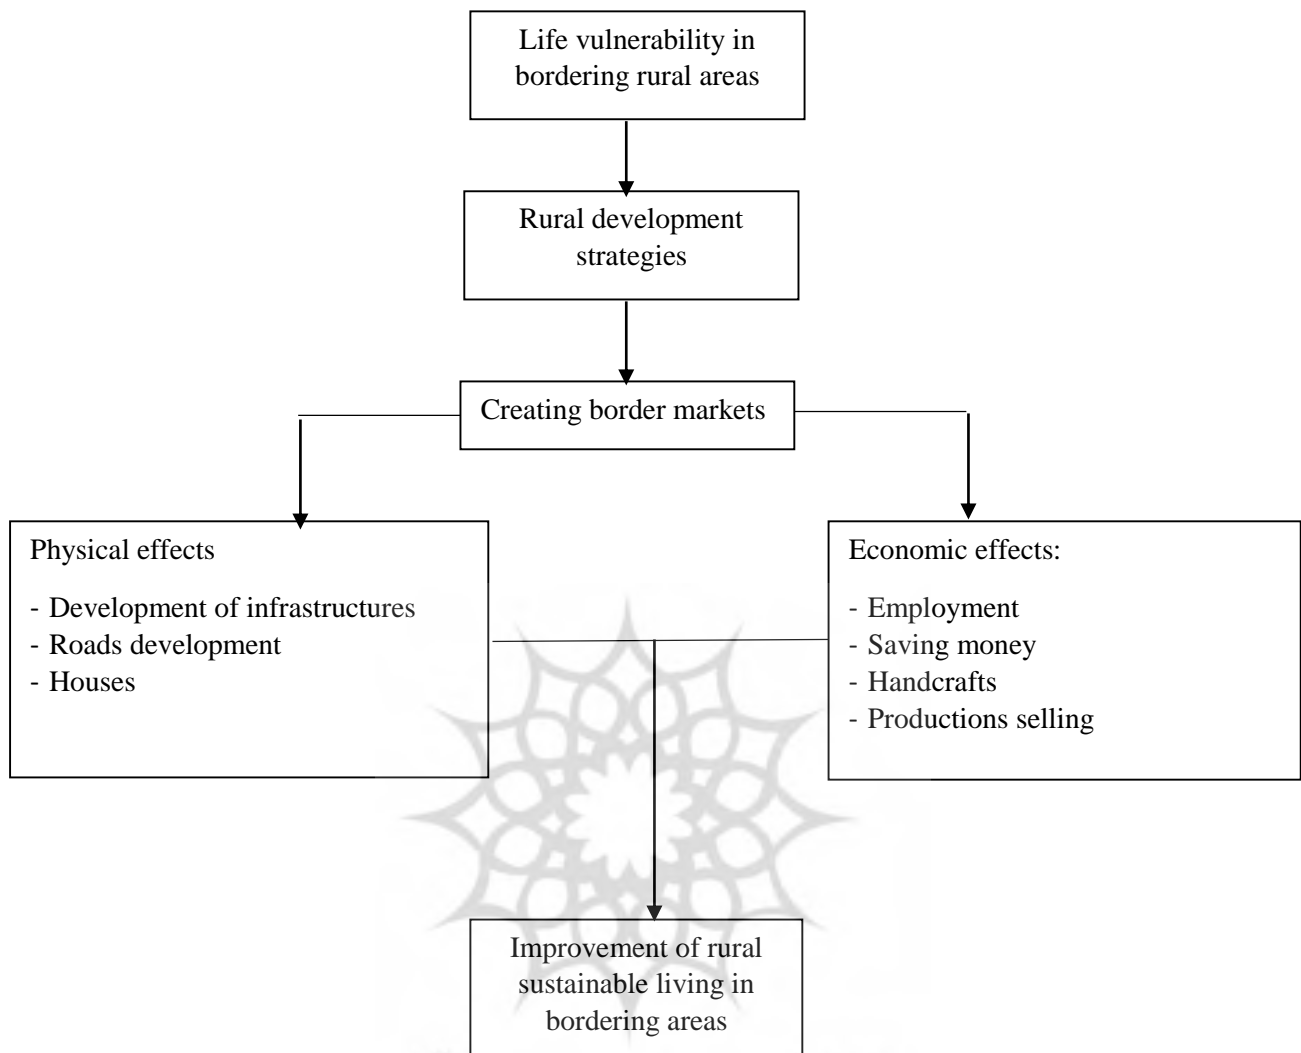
Life vulnerability in bordering rural areas

Rural development strategies

Creating border markets

Physical effects

- Development of infrastructures
- Roads development
- Houses

Economic effects:

- Employment
- Saving money
- Handcrafts
- Productions selling

Improvement of rural sustainable living in bordering areas